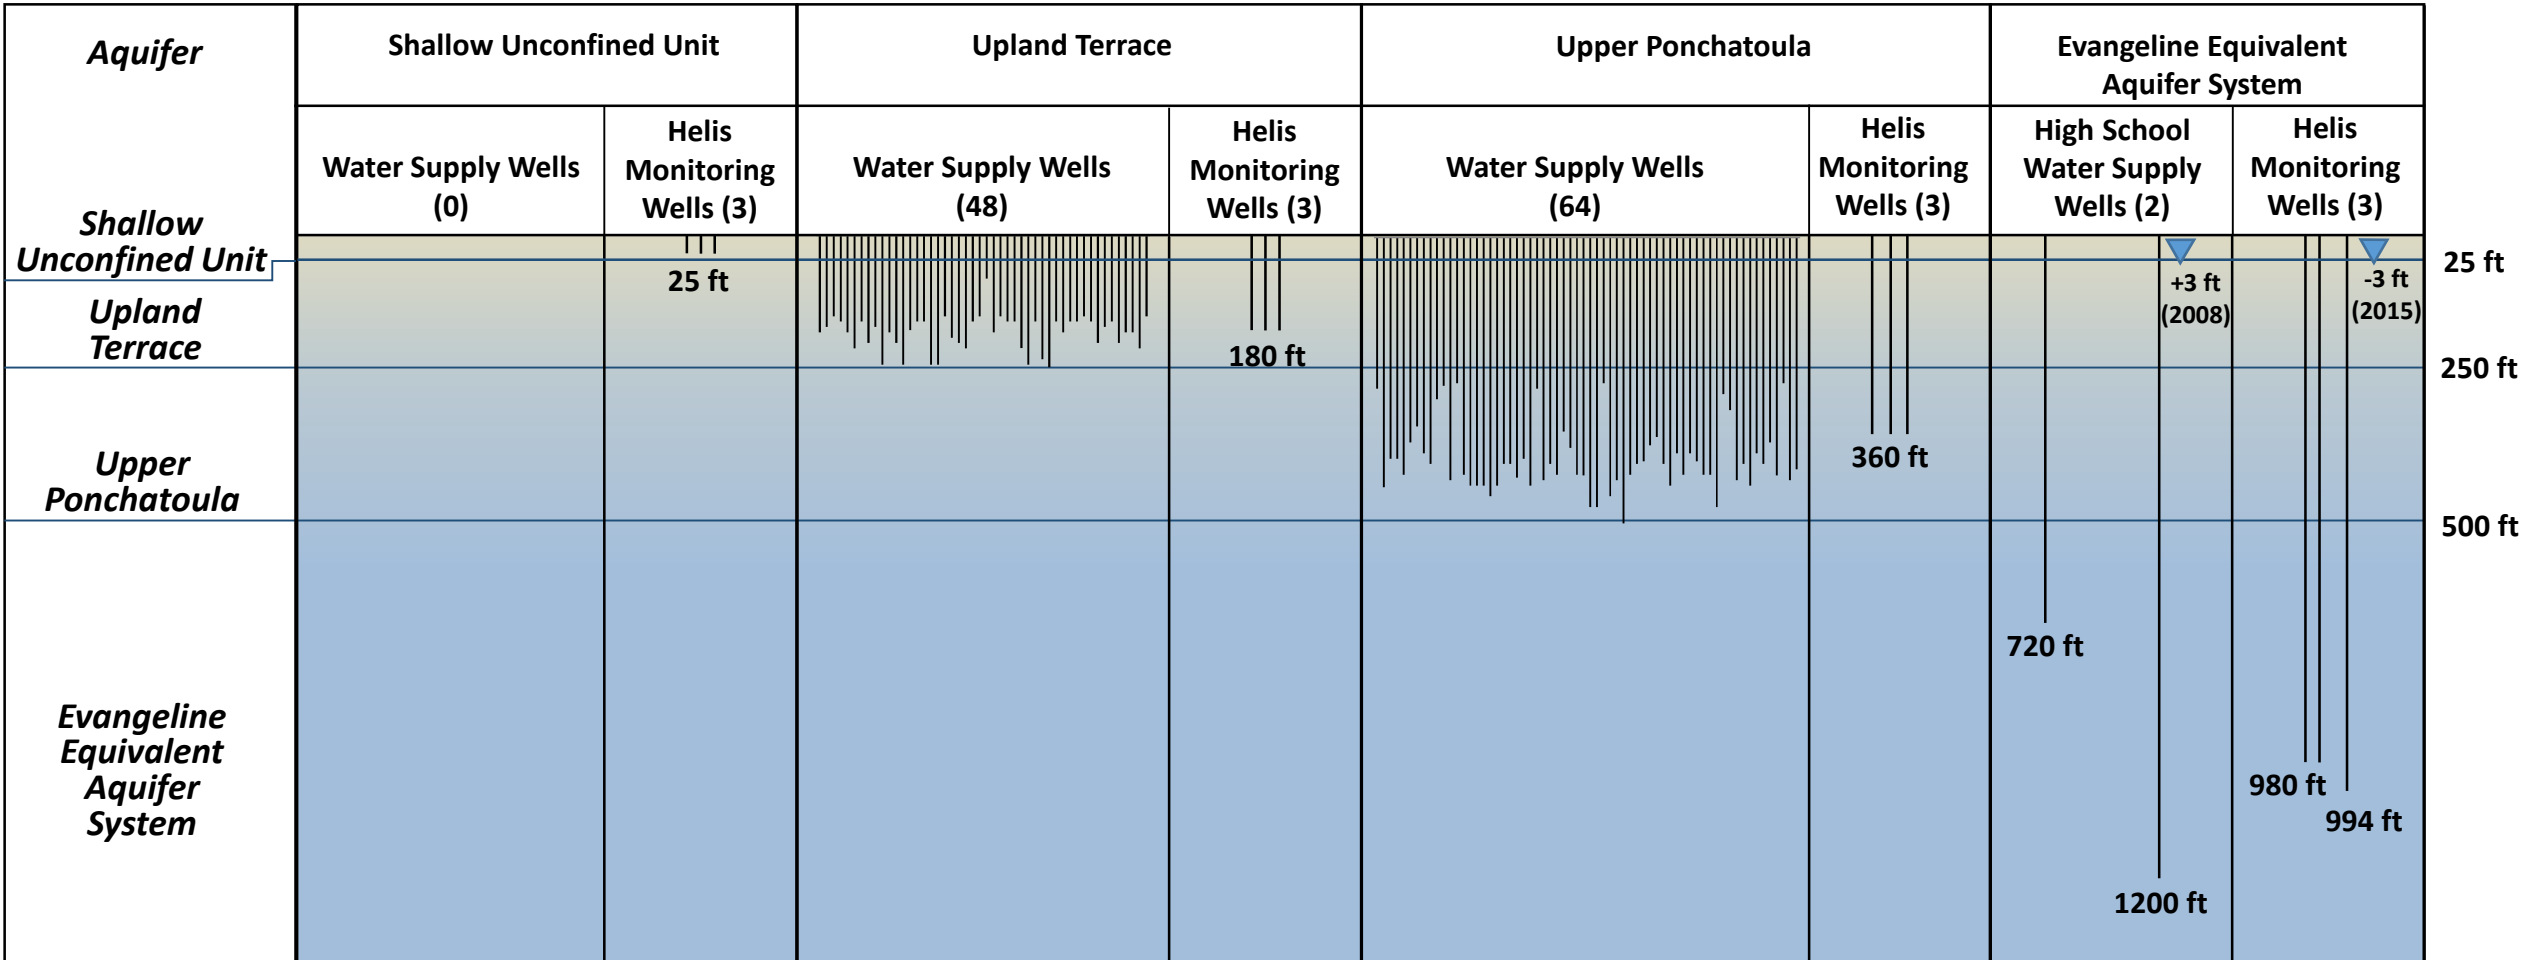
| Aquifer | Shallow Unconfined Unit | | Upland Terrace | | Upper Ponchatoula | | Evangeline Equivalent Aquifer System | |
|---|---|---|---|---|---|---|---|---|
| | Water Supply Wells (0) | Helis Monitoring Wells (3) | Water Supply Wells (48) | Helis Monitoring Wells (3) | Water Supply Wells (64) | Helis Monitoring Wells (3) | High School Water Supply Wells (2) | Helis Monitoring Wells (3) |

Shallow Unconfined Unit

Upland Terrace

Upper Ponchatoula

Evangeline Equivalent Aquifer System

25 ft

180 ft

360 ft

+3 ft (2008)

-3 ft (2015)

720 ft

1200 ft

980 ft

994 ft

25 ft

250 ft

500 ft